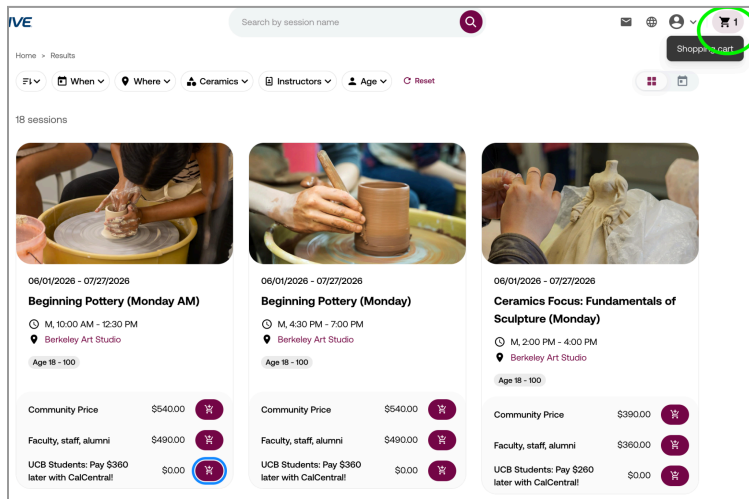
IVE

Search by session name

1

Shopping cart

Home > Results

When Where Ceramics Instructors Age Reset

18 sessions

06/01/2026 - 07/27/2026

Beginning Pottery (Monday AM)

M, 10:00 AM - 12:30 PM

Berkeley Art Studio

Age 18 - 100

Community Price $540.00

Faculty, staff, alumni $490.00

UCB Students: Pay $360 later with CalCentral! $0.00

06/01/2026 - 07/27/2026

Beginning Pottery (Monday)

M, 4:30 PM - 7:00 PM

Berkeley Art Studio

Age 18 - 100

Community Price $540.00

Faculty, staff, alumni $490.00

UCB Students: Pay $360 later with CalCentral! $0.00

06/01/2026 - 07/27/2026

Ceramics Focus: Fundamentals of Sculpture (Monday)

M, 2:00 PM - 4:00 PM

Berkeley Art Studio

Age 18 - 100

Community Price $390.00

Faculty, staff, alumni $360.00

UCB Students: Pay $260 later with CalCentral! $0.00